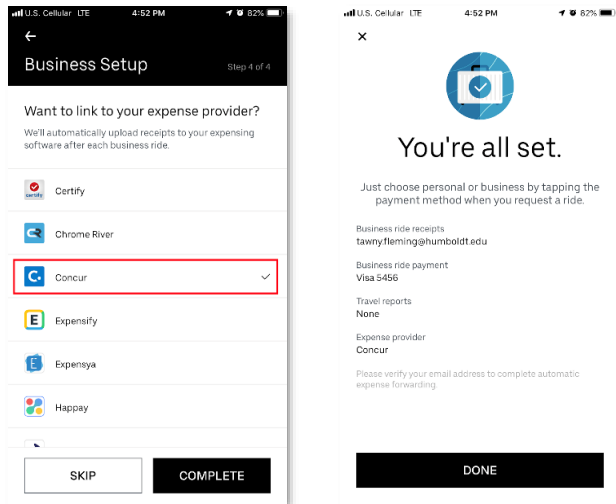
U.S. Cellular LTE 4:52 PM 82%

Business Setup

Step 4 of 4

Want to link to your expense provider?

We'll automatically upload receipts to your expensing software after each business ride.

certify

Certify

Chrome River

Concur

Expensify

Expensya

Happay

SKIP

COMPLETE

U.S. Cellular LTE 4:52 PM 82%

You're all set.

Just choose personal or business by tapping the payment method when you request a ride.

Business ride receipts
tawny.fleming@humboldt.edu

Business ride payment
Visa 5456

Travel reports
None

Expense provider
Concur

Please verify your email address to complete automatic expense forwarding.

DONE